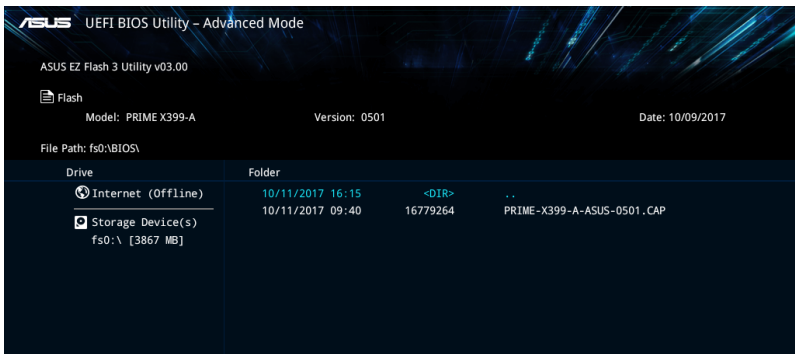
ASUS UEFI BIOS Utility – Advanced Mode

ASUS EZ Flash 3 Utility v03.00

Flash

Model: PRIME X399-A Version: 0501 Date: 10/09/2017

File Path: fs0:\BIOS\

| Drive | Folder | | |
|---|---|---|---|
| Internet (Offline) | 10/11/2017 16:15 | <DIR> | .. |
| Storage Device(s) | 10/11/2017 09:40 | 16779264 | PRIME-X399-A-ASUS-0501.CAP |
| fs0:\ [3867 MB] | | | |